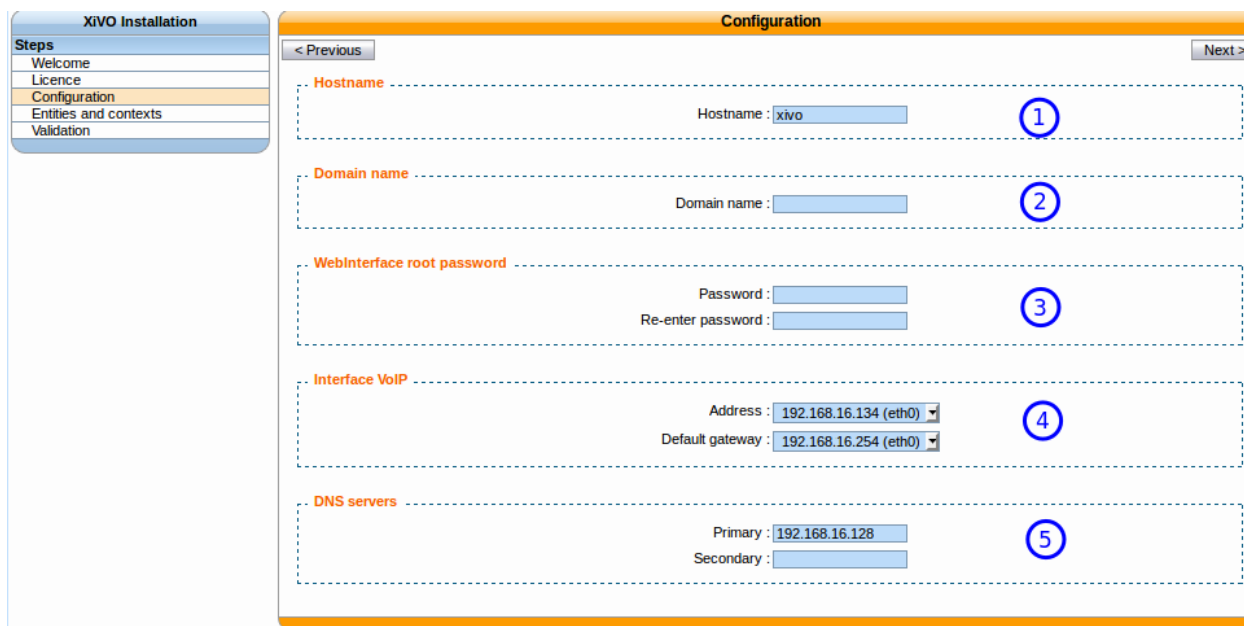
XiVO Installation

Steps
Welcome
Licence
Configuration
Entities and contexts
Validation

Configuration

< Previous

Next >

Hostname

Hostname : xivo

1

Domain name

Domain name :

2

WebInterface root password

Password :
Re-enter password :

3

Interface VoIP

Address : 192.168.16.134 (eth0)
Default gateway : 192.168.16.254 (eth0)

4

DNS servers

Primary : 192.168.16.128
Secondary :

5